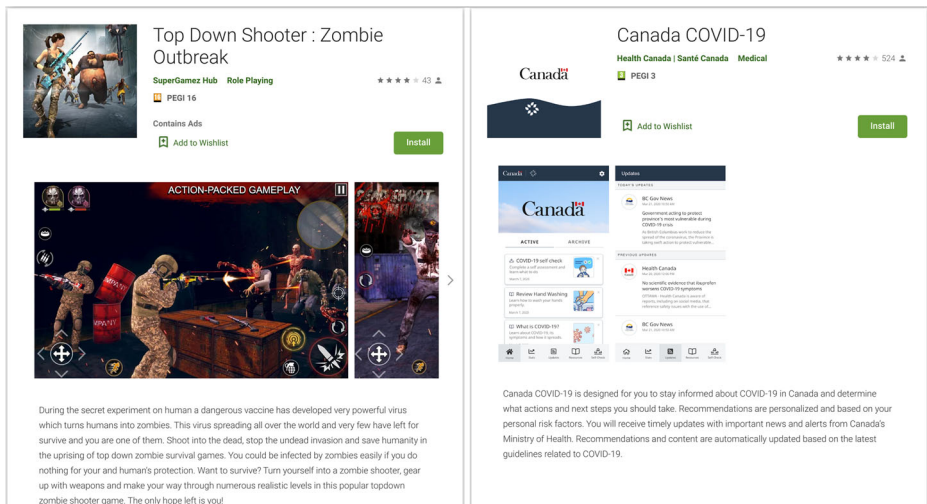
Top Down Shooter : Zombie Outbreak

SuperGamez Hub Role Playing

43

PEGI 16

Contains Ads

Add to Wishlist

Install

ACTION-PACKED GAMEPLAY

During the secret experiment on human a dangerous vaccine has developed very powerful virus which turns humans into zombies. This virus spreading all over the world and very few have left for survive and you are one of them. Shoot into the dead, stop the undead invasion and save humanity in the uprising of top down zombie survival games. You could be infected by zombies easily if you do nothing for your and human's protection. Want to survive? Turn yourself into a zombie shooter, gear up with weapons and make your way through numerous realistic levels in this popular topdown zombie shooter game. The only hope left is you!

Canada COVID-19

Health Canada | Santé Canada Medical

524

PEGI 3

Canada

Add to Wishlist

Install

Canada

Canada

ACTIVE ARCHIVE

COVID-19 self check

Review Hand Washing

What is COVID-19?

Updates

TODAY'S UPDATES

BC Gov News

Government acting to protect province's most vulnerable during COVID-19 virus

PREVIOUS UPDATES

Health Canada

No scientific evidence that ibuprofen worsens COVID-19 symptoms

BC Gov News

Canada COVID-19 is designed for you to stay informed about COVID-19 in Canada and determine what actions and next steps you should take. Recommendations are personalized and based on your personal risk factors. You will receive timely updates with important news and alerts from Canada's Ministry of Health. Recommendations and content are automatically updated based on the latest guidelines related to COVID-19.